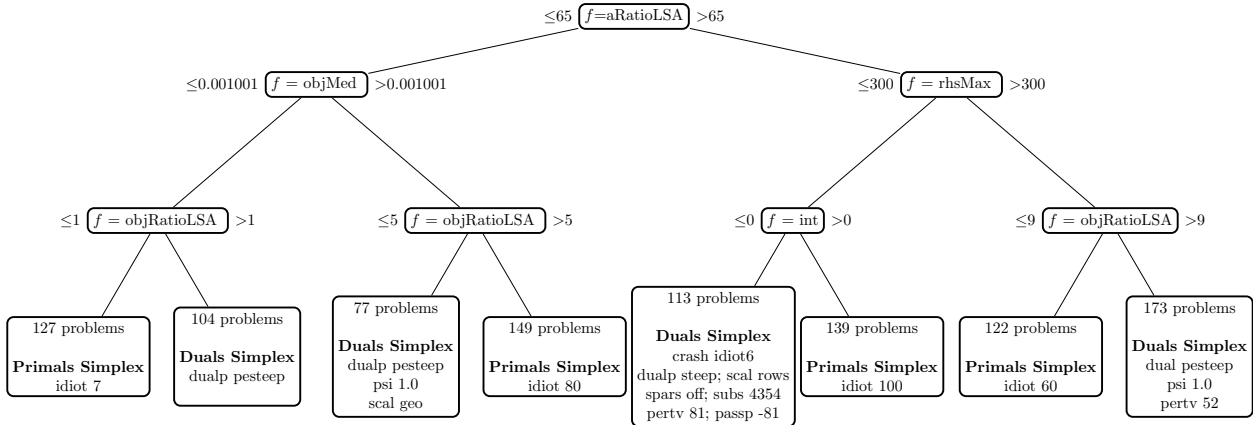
≤65 $f$=aRatioLSA >65

≤0.001001 $f$ = objMed >0.001001

≤300 $f$ = rhsMax >300

≤1 $f$ = objRatioLSA >1

≤5 $f$ = objRatioLSA >5

≤0 $f$ = int >0

≤9 $f$ = objRatioLSA >9

127 problems

**Primals Simplex**
idiot 7

104 problems

**Duals Simplex**
dualp pesteep

77 problems

**Duals Simplex**
dualp pesteep
psi 1.0
scal geo

149 problems

**Primals Simplex**
idiot 80

113 problems

**Duals Simplex**
crash idiot6
dualp steep; scal rows
spars off; subs 4354
pertv 81; passp -81

139 problems

**Primals Simplex**
idiot 100

122 problems

**Primals Simplex**
idiot 60

173 problems

**Duals Simplex**
dual pesteep
psi 1.0
pertv 52